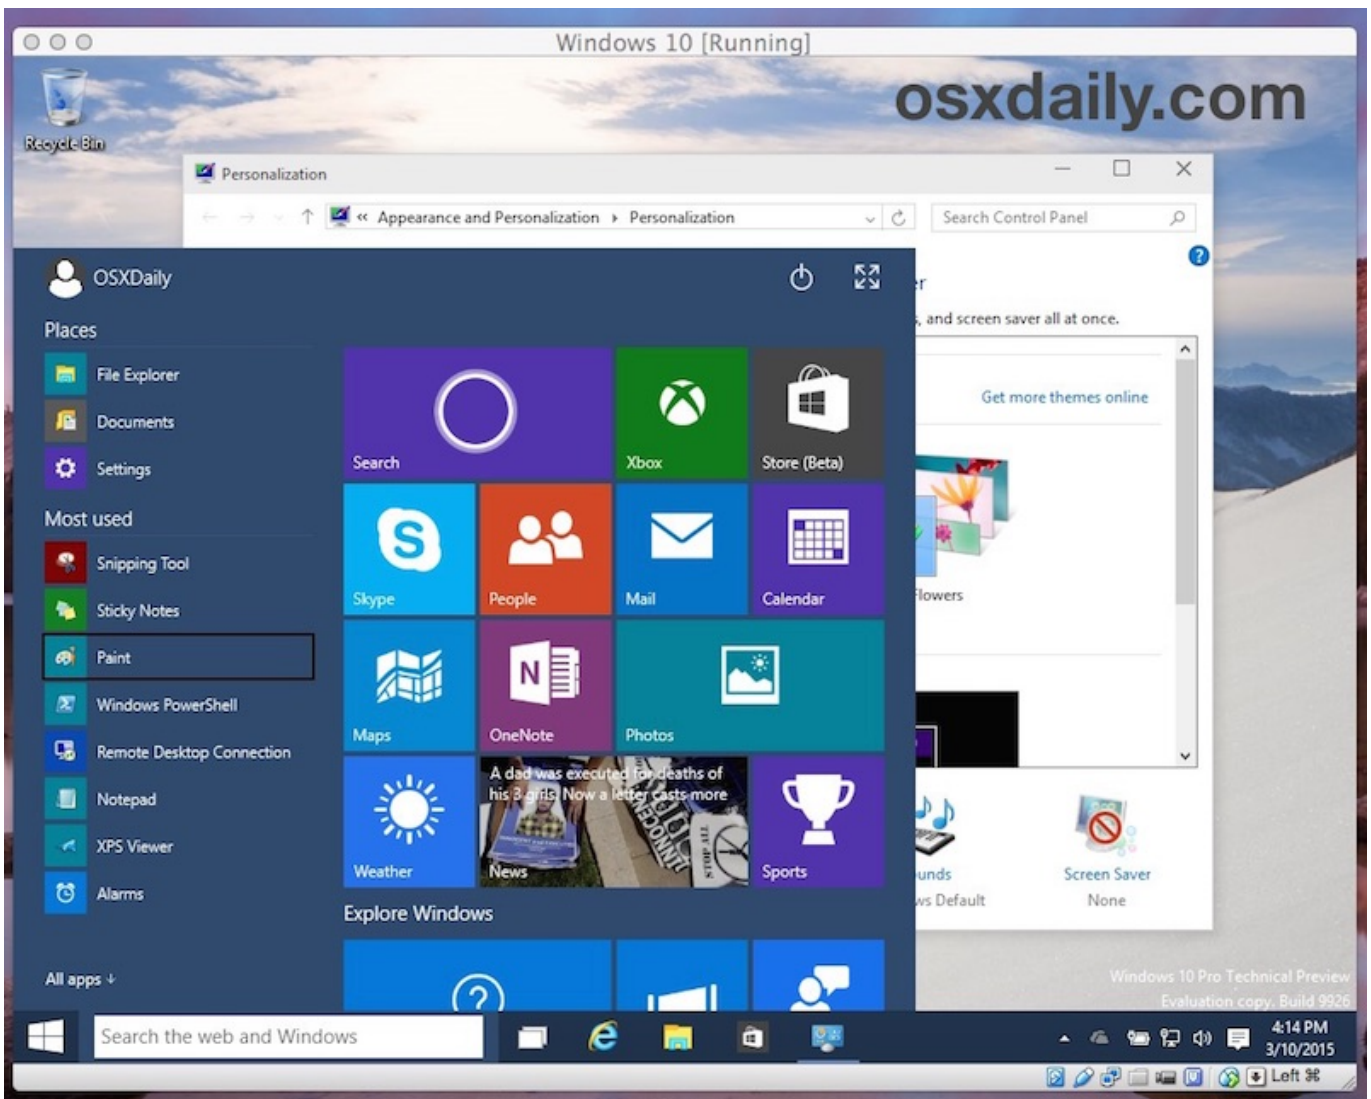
Windows 10 [Running]

osxdaily.com

Recycle Bin

Personalization

« Appearance and Personalization › Personalization

Search Control Panel

OSXDaily

Places

File Explorer

Documents

Settings

Most used

Snipping Tool

Sticky Notes

Paint

Windows PowerShell

Remote Desktop Connection

Notepad

XPS Viewer

Alarms

All apps ↓

Search

Xbox

Store (Beta)

Skype

People

Mail

Calendar

Maps

OneNote

Photos

A dad was executed for deaths of his 3 girls. Now a letter casts more

Weather

News

Sports

Explore Windows

r

, and screen saver all at once.

Get more themes online

Flowers

unds

ws Default

Screen Saver

None

Windows 10 Pro Technical Preview

Evaluation copy. Build 9926

Search the web and Windows

4:14 PM

3/10/2015

Left ⌘